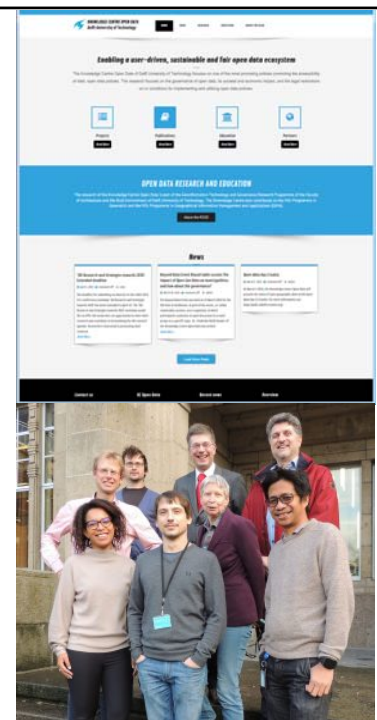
KNOWLEDGE CENTRE OPEN DATA
Delft University of Technology

Enabling a user-driven, sustainable and fair open data ecosystem

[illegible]

Projects

Publications

Education

Partners

OPEN DATA RESEARCH AND EDUCATION

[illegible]

News

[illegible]

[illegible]

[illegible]

Contact us

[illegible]

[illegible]

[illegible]